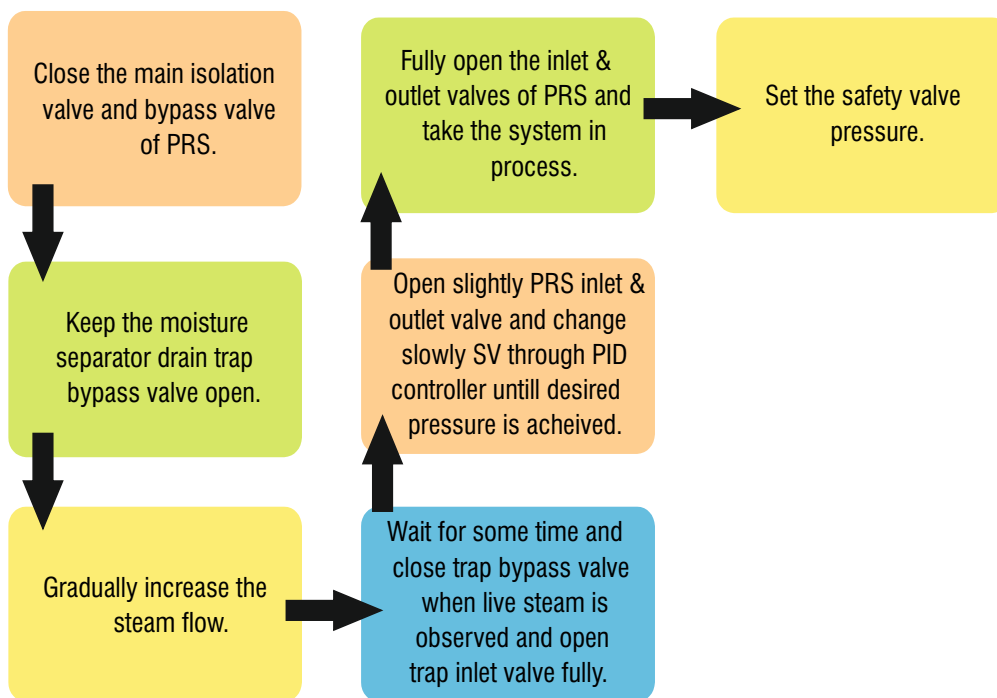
Close the main isolation valve and bypass valve of PRS.

Keep the moisture separator drain trap bypass valve open.

Gradually increase the steam flow.

Wait for some time and close trap bypass valve when live steam is observed and open trap inlet valve fully.

Open slightly PRS inlet & outlet valve and change slowly SV through PID controller untill desired pressure is acheived.

Fully open the inlet & outlet valves of PRS and take the system in process.

Set the safety valve pressure.